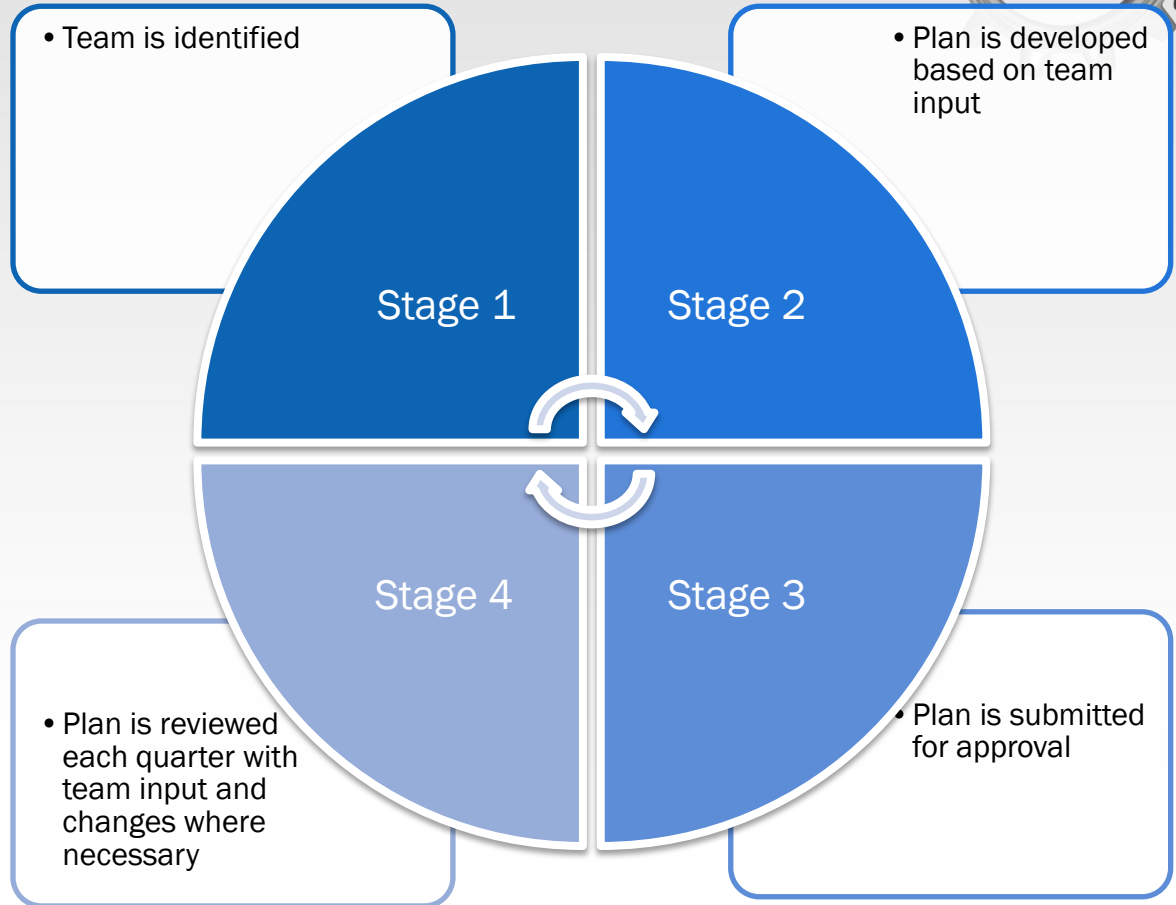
• Team is identified

• Plan is developed based on team input

Stage 1

Stage 2

Stage 4

Stage 3

• Plan is reviewed each quarter with team input and changes where necessary

• Plan is submitted for approval